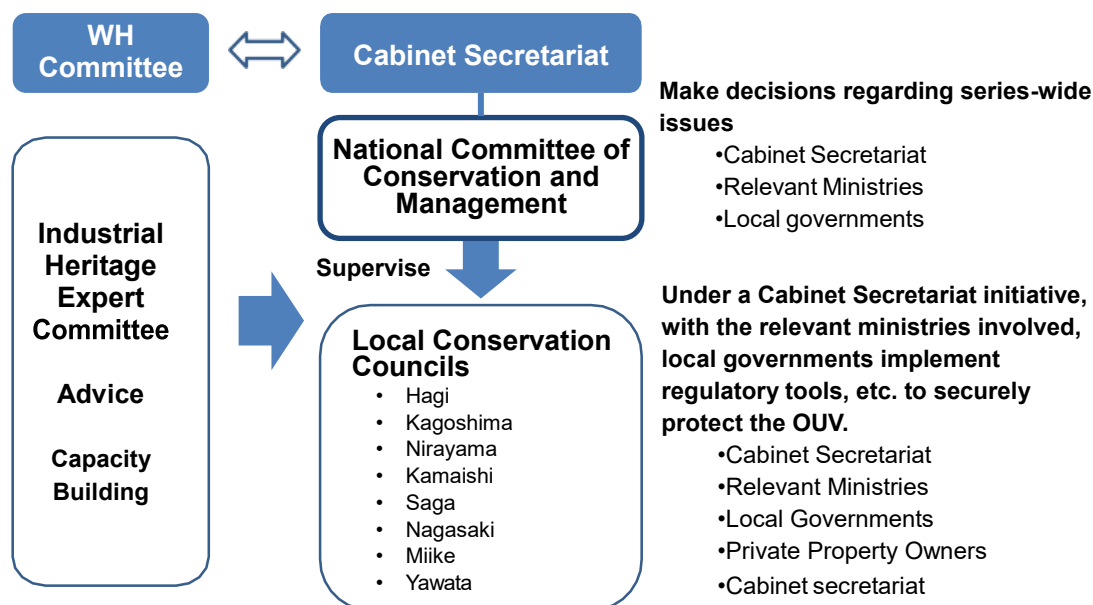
WH Committee

Cabinet Secretariat

National Committee of Conservation and Management

Make decisions regarding series-wide issues
•Cabinet Secretariat
•Relevant Ministries
•Local governments

Industrial Heritage Expert Committee

Advice

Capacity Building

Supervise

Local Conservation Councils
• Hagi
• Kagoshima
• Nirayama
• Kamaishi
• Saga
• Nagasaki
• Miike
• Yawata

Under a Cabinet Secretariat initiative, with the relevant ministries involved, local governments implement regulatory tools, etc. to securely protect the OUV.
•Cabinet Secretariat
•Relevant Ministries
•Local Governments
•Private Property Owners
•Cabinet secretariat